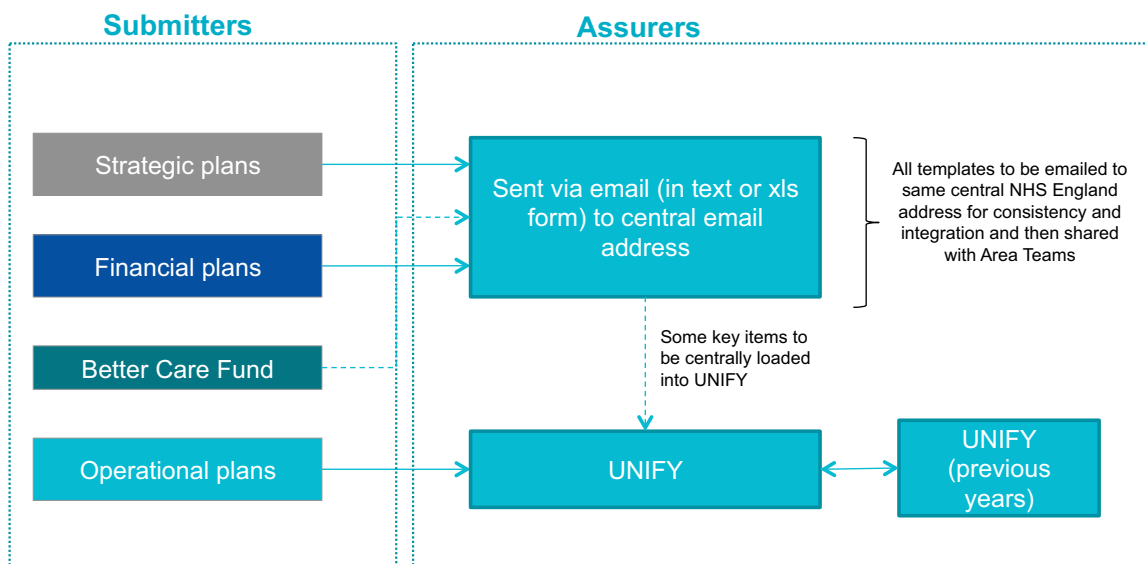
Submitters

Assurers

Strategic plans

Financial plans

Better Care Fund

Operational plans

Sent via email (in text or xls form) to central email address

All templates to be emailed to same central NHS England address for consistency and integration and then shared with Area Teams

Some key items to be centrally loaded into UNIFY

UNIFY

UNIFY (previous years)